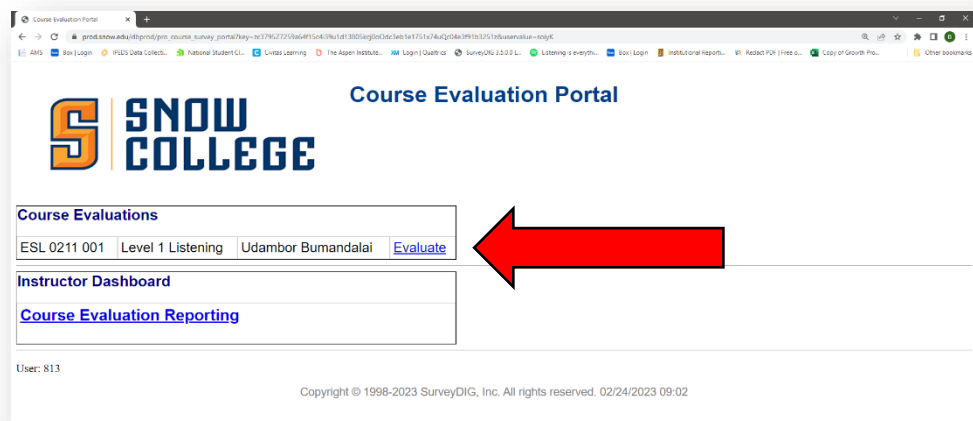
Course Evaluation Portal

prod.snow.edu/dbprod/pm_course_survey_portal?key=zc379527259a64f15c4i39u1d13805egi0e0dc3eb1e1751e74u0z04e3f91b3251z&uservalue=snayK

AMS | Box | Login | IPEDS Data Collecti... | National Student Cl... | Civitas Learning | The Aspen Institute... | Login | Qualtrics | SurveyDIG 3.5.0.0 L... | Listening is everyth... | Box | Login | Institutional Reports... | Redact PDF | Free o... | Copy of Growth Pro... | Other bookmarks

SNOW COLLEGE

Course Evaluation Portal

Course Evaluations

| ESL 0211 001 | Level 1 Listening | Udambor Bumandalai | Evaluate |
|---|---|---|---|

Instructor Dashboard

Course Evaluation Reporting

User: 813

Copyright © 1998-2023 SurveyDIG, Inc. All rights reserved. 02/24/2023 09:02